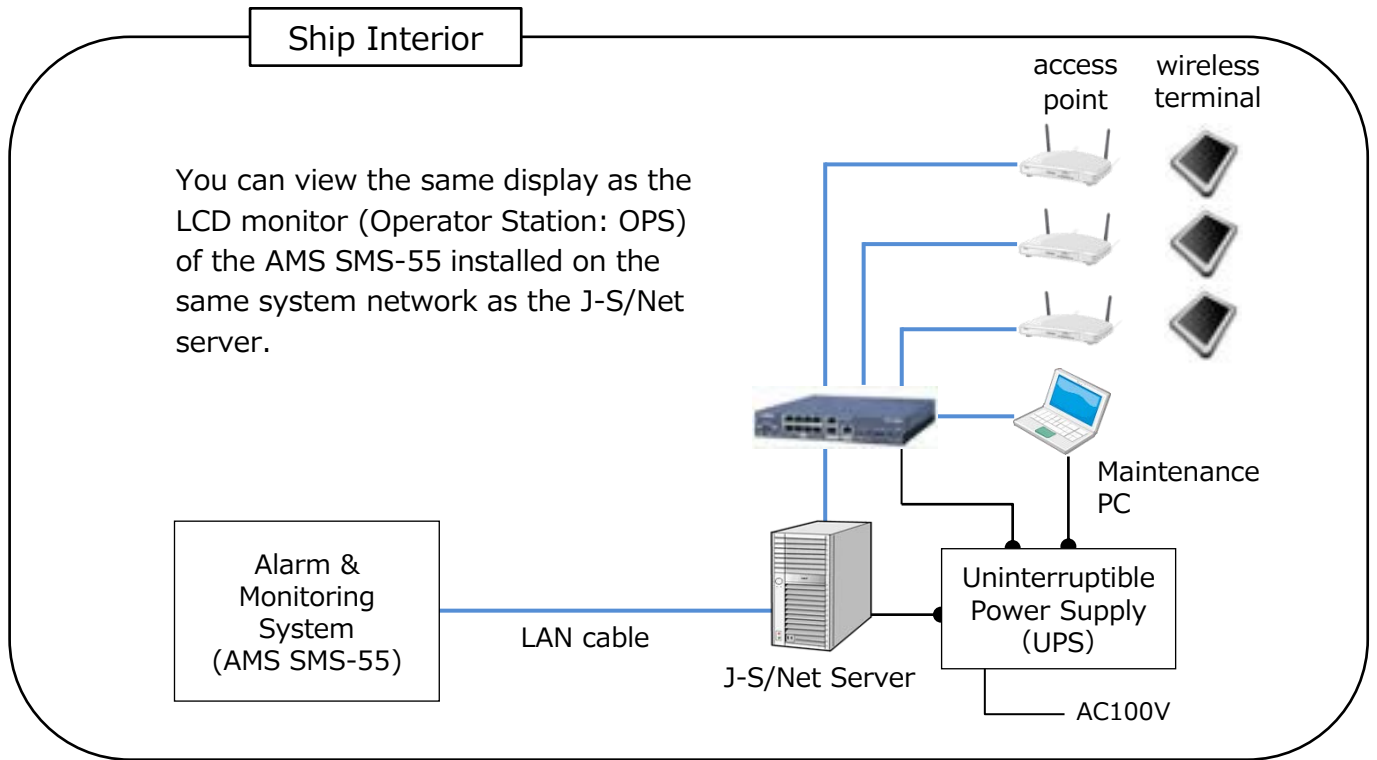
Ship Interior

access point

wireless terminal

You can view the same display as the LCD monitor (Operator Station: OPS) of the AMS SMS-55 installed on the same system network as the J-S/Net server.

Maintenance PC

Alarm & Monitoring System (AMS SMS-55)

LAN cable

J-S/Net Server

Uninterruptible Power Supply (UPS)

AC100V